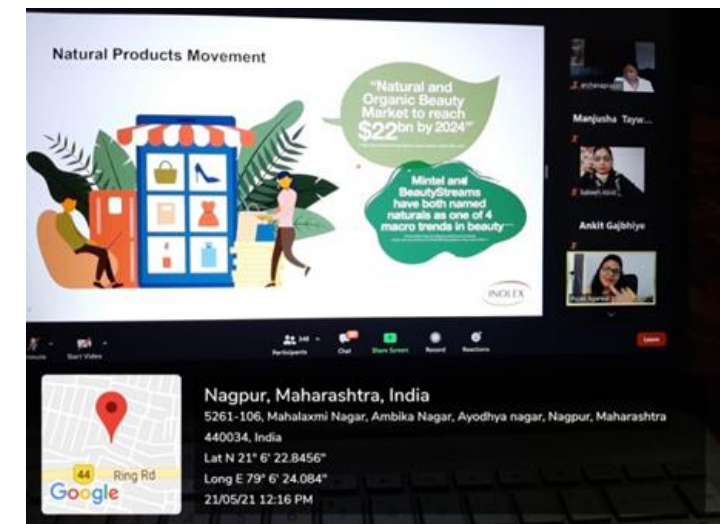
Natural Products Movement

"Natural and Organic Beauty Market to reach $22bn by 2024"

Mintel and BeautyStreams have both named naturals as one of 4 macro trends in beauty

INOLEX

Manjusha Tayw...

Ankit Gajbhiye

Start Video

Participants

Chat

Share Screen

Record

Reactions

Leave

Nagpur, Maharashtra, India
5261-106, Mahalaxmi Nagar, Ambika Nagar, Ayodhya nagar, Nagpur, Maharashtra 440034, India
Lat N 21° 6' 22.8456"
Long E 79° 6' 24.084"
21/05/21 12:16 PM

44 Ring Rd

Google